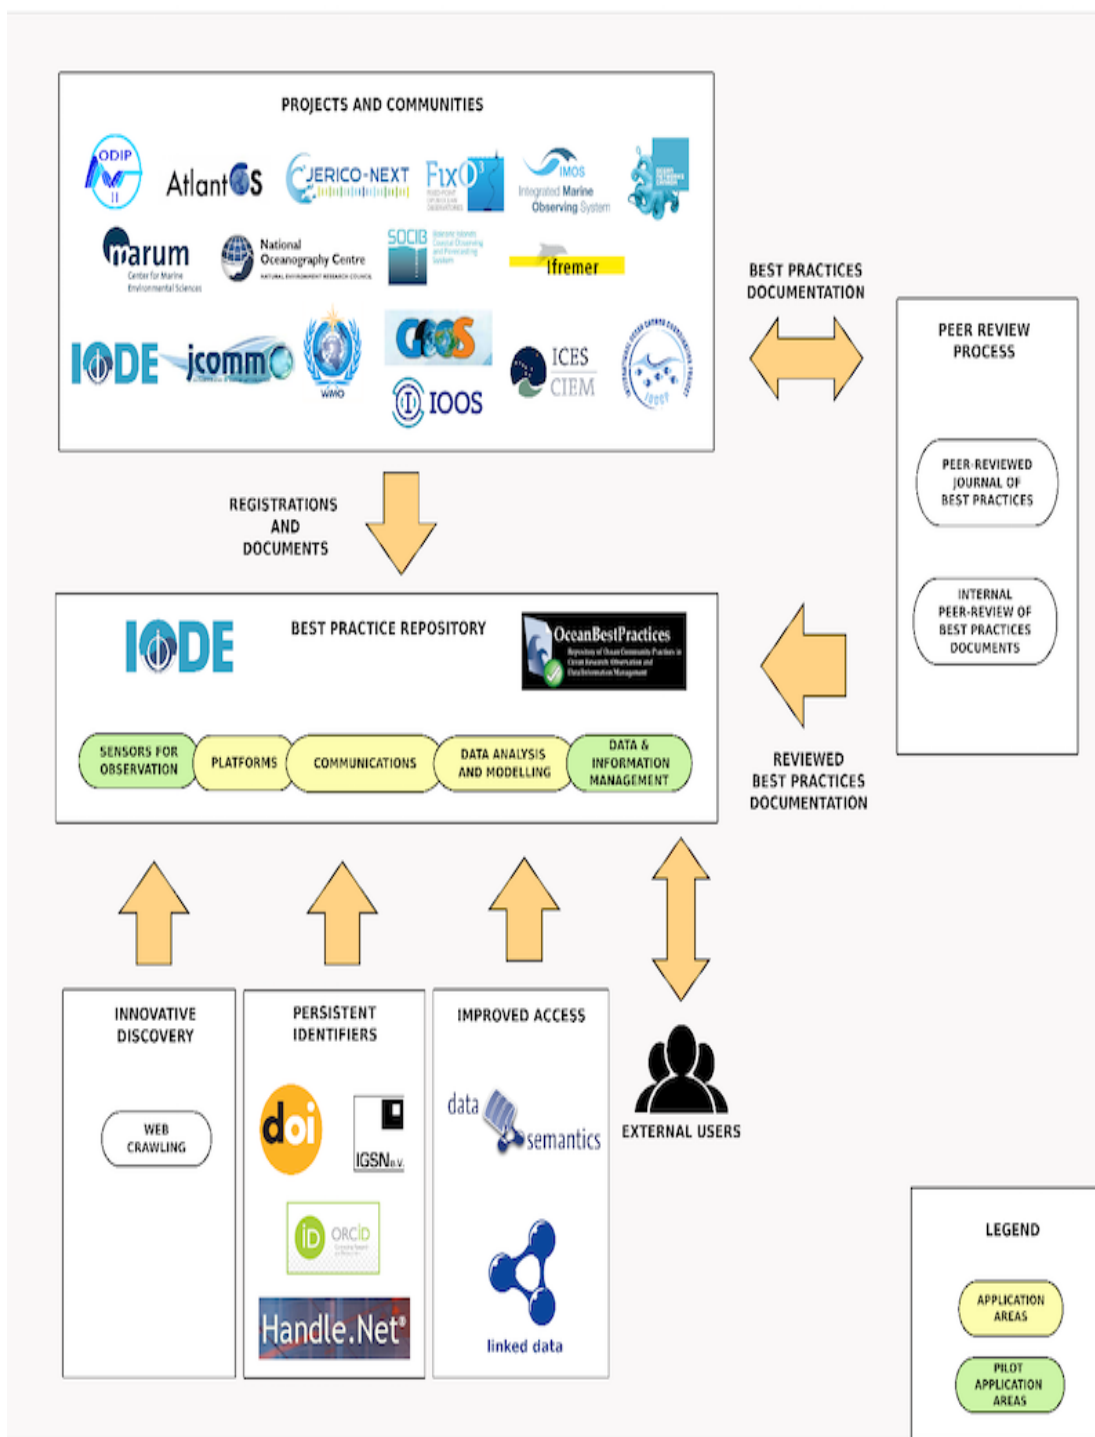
PROJECTS AND COMMUNITIES

ODIP II

AtlantOS

JERICO-NEXT

FixO³

IMOS Integrated Marine Observing System

marum Center for Marine Environmental Sciences

National Oceanography Centre NATURAL ENVIRONMENT RESEARCH COUNCIL

SOCIB

Ifremer

IODE

jcomm

WMO

GOOS

IOOS

ICES CIEM

IOCCP

BEST PRACTICES DOCUMENTATION

PEER REVIEW PROCESS

PEER-REVIEWED JOURNAL OF BEST PRACTICES

INTERNAL PEER-REVIEW OF BEST PRACTICES DOCUMENTS

REGISTRATIONS AND DOCUMENTS

IODE

BEST PRACTICE REPOSITORY

OceanBestPractices

SENSORS FOR OBSERVATION

PLATFORMS

COMMUNICATIONS

DATA ANALYSIS AND MODELLING

DATA & INFORMATION MANAGEMENT

REVIEWED BEST PRACTICES DOCUMENTATION

INNOVATIVE DISCOVERY

WEB CRAWLING

PERSISTENT IDENTIFIERS

doi

IGSN e.V.

iD ORCID

Handle.Net®

IMPROVED ACCESS

data semantics

linked data

EXTERNAL USERS

LEGEND

APPLICATION AREAS

PILOT APPLICATION AREAS